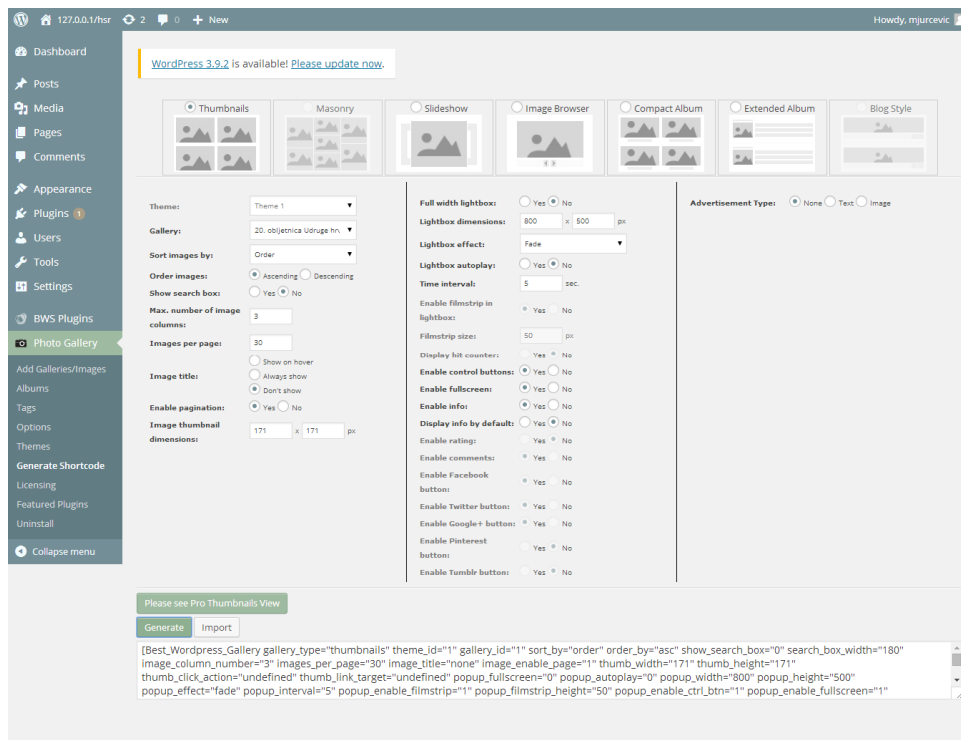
127.0.0.1/hsr 2 0 New
Howdy, mjurcevic

Dashboard
Posts
Media
Pages
Comments
Appearance
Plugins 1
Users
Tools
Settings
BWS Plugins
Photo Gallery
Add Galleries/Images
Albums
Tags
Options
Themes
Generate Shortcode
Licensing
Featured Plugins
Uninstall
Collapse menu

WordPress 3.9.2 is available! Please update now.

Thumbnails
Masonry
Slideshow
Image Browser
Compact Album
Extended Album
Blog Style

Theme: Theme 1
Gallery: 20. obljetnica Udruge hrv
Sort images by: Order
Order images: Ascending Descending
Show search box: Yes No
Max. number of image columns: 3
Images per page: 30
Image title: Show on hover Always show Don't show
Enable pagination: Yes No
Image thumbnail dimensions: 171 x 171 px

Full width lightbox: Yes No
Lightbox dimensions: 800 x 500 px
Lightbox effect: Fade
Lightbox autoplay: Yes No
Time interval: 5 sec.
Enable filmstrip in lightbox: Yes No
Filmstrip size: 50 px
Display hit counter: Yes No
Enable control buttons: Yes No
Enable fullscreen: Yes No
Enable info: Yes No
Display info by default: Yes No
Enable rating: Yes No
Enable comments: Yes No
Enable Facebook button: Yes No
Enable Twitter button: Yes No
Enable Google+ button: Yes No
Enable Pinterest button: Yes No
Enable Tumblr button: Yes No

Advertisement Type: None Text Image

Please see Pro Thumbnails View
Generate Import

[Best_Wordpress_Gallery gallery_type="thumbnails" theme_id="1" gallery_id="1" sort_by="order" order_by="asc" show_search_box="0" search_box_width="180" image_column_number="3" images_per_page="30" image_title="none" image_enable_page="1" thumb_width="171" thumb_height="171" thumb_click_action="undefined" thumb_link_target="undefined" popup_fullscreen="0" popup_autoplay="0" popup_width="800" popup_height="500" popup_effect="fade" popup_interval="5" popup_enable_filmstrip="1" popup_filmstrip_height="50" popup_enable_ctrl_btn="1" popup_enable_fullscreen="1"